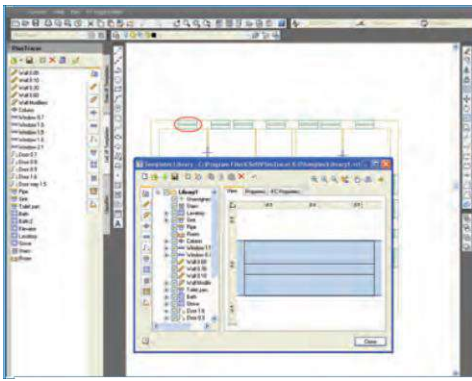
FloorLayout
Wall 0.05
Wall 0.10
Wall 0.20
Wall 0.30
Wall Modifier
Column
Window 0.7
Window 1.0
Window 1.5
Window 1.8
Window 2.1
Door 0.7
Door 0.8
Door 0.9
Door 1.0
Door way 1.5
Pipe
Sink
Toilet pan
Bath
Elevator
Locality
Stove
Item
Room
Templates Library - C:\Program Files\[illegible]\library1.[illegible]
Library1
Groupings
Stairs
Locality
Sink
Pipe
Room
Column
Window 1.1
Window 0.1
Wall 0.05
Wall 0.10
Wall 0.10
Wall Modifier
Toilet pan
Bath
Stove
Door 1.0
Door 0.1
Plan
Close